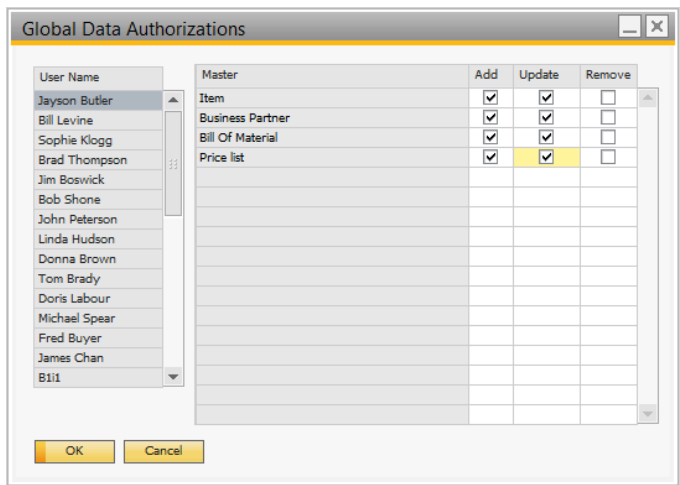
Global Data Authorizations

| User Name |
|---|
| Jayson Butler |
| Bill Levine |
| Sophie Klogg |
| Brad Thompson |
| Jim Boswick |
| Bob Shone |
| John Peterson |
| Linda Hudson |
| Donna Brown |
| Tom Brady |
| Doris Labour |
| Michael Spear |
| Fred Buyer |
| James Chan |
| B1i1 |

| Master | Add | Update | Remove |
|---|---|---|---|
| Item | ☑ | ☑ | ☐ |
| Business Partner | ☑ | ☑ | ☐ |
| Bill Of Material | ☑ | ☑ | ☐ |
| Price list | ☑ | ☑ | ☐ |

OK Cancel